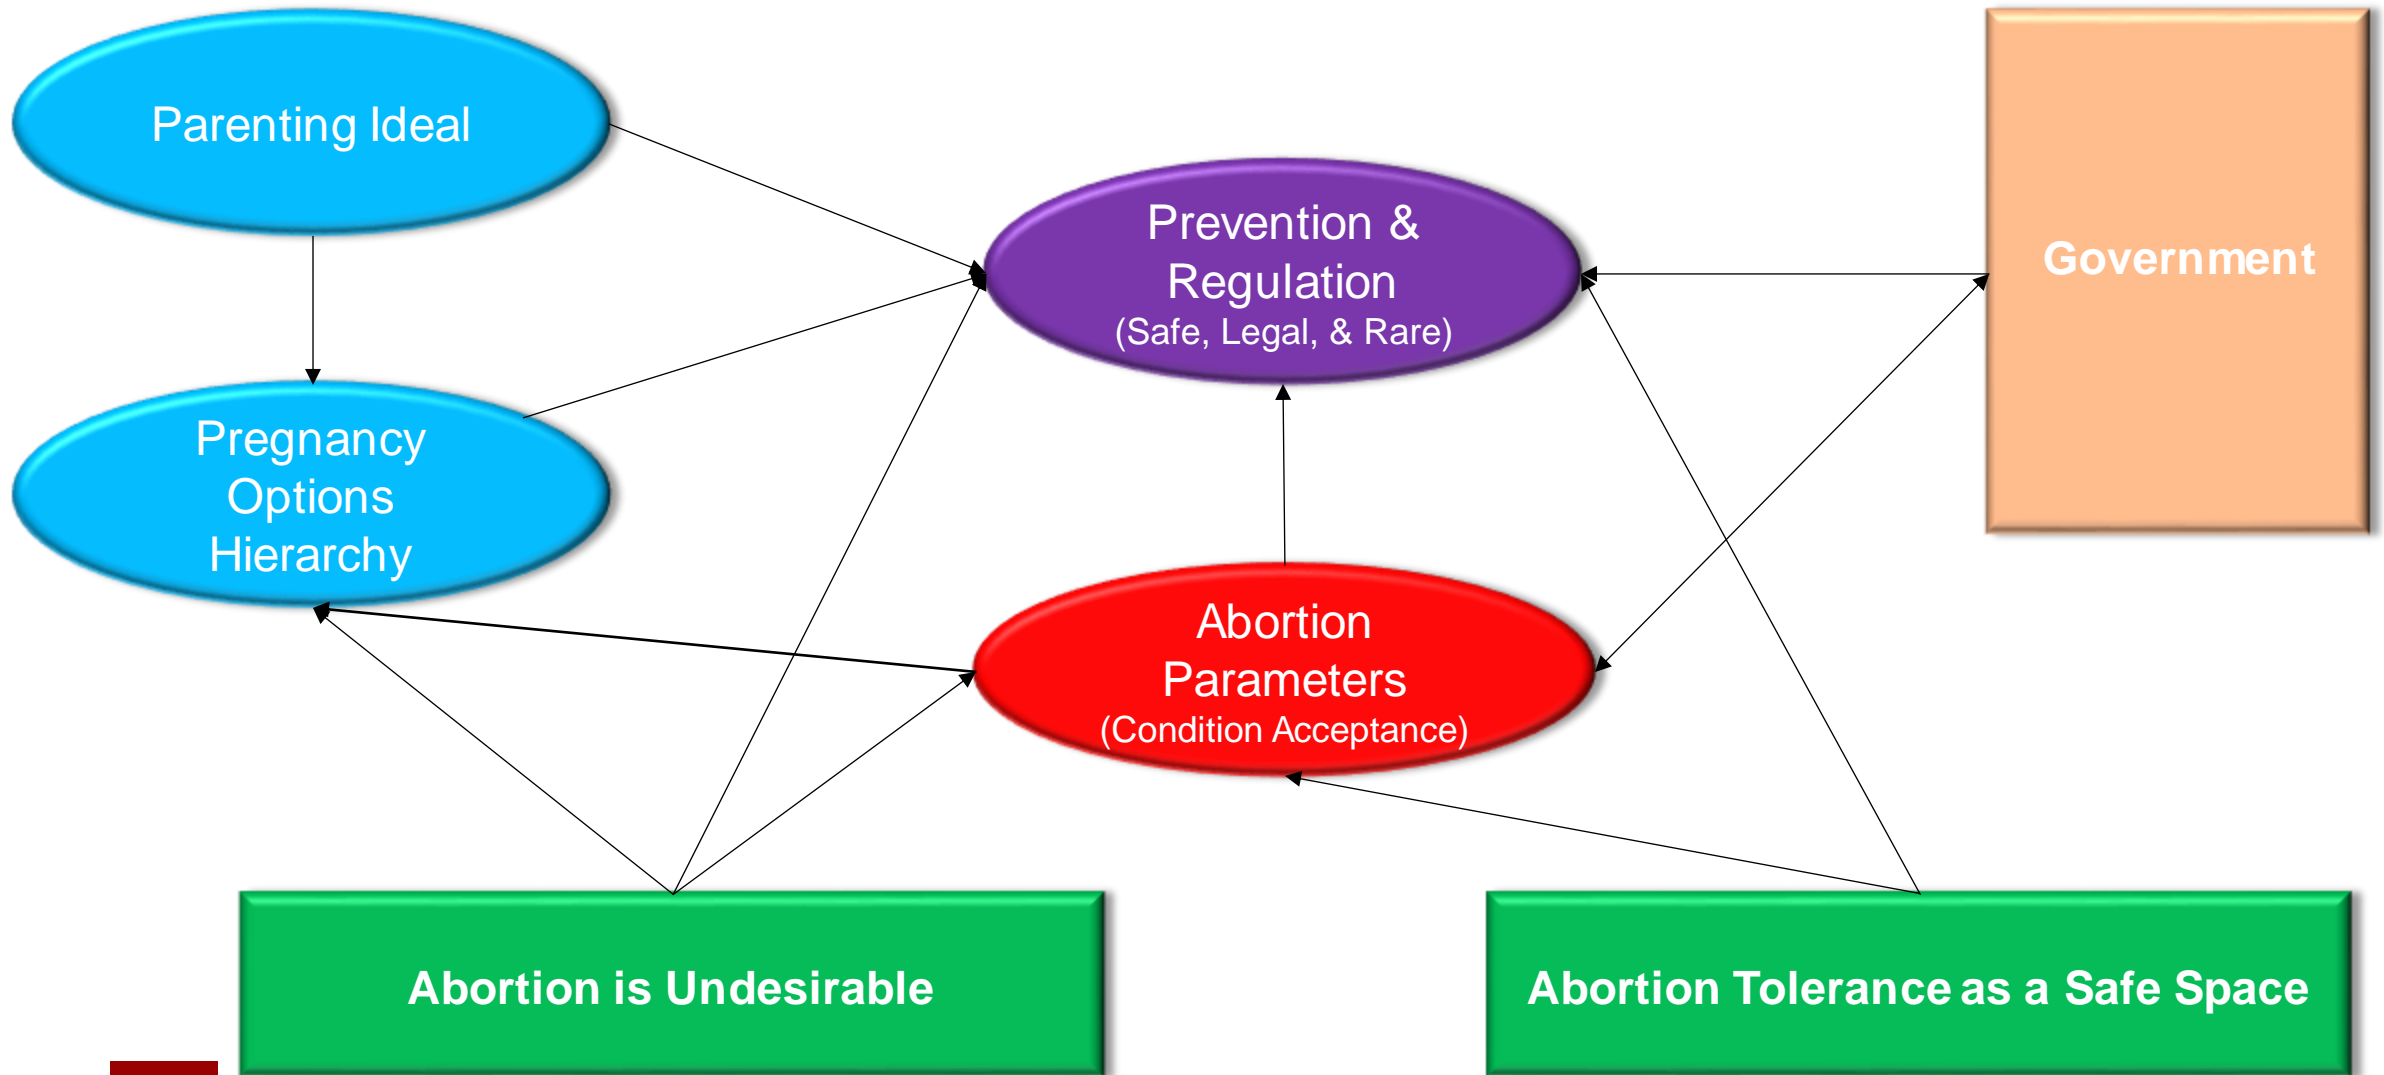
Parenting Ideal

Prevention & Regulation (Safe, Legal, & Rare)

Government

Pregnancy Options Hierarchy

Abortion Parameters (Condition Acceptance)

Abortion is Undesirable

Abortion Tolerance as a Safe Space